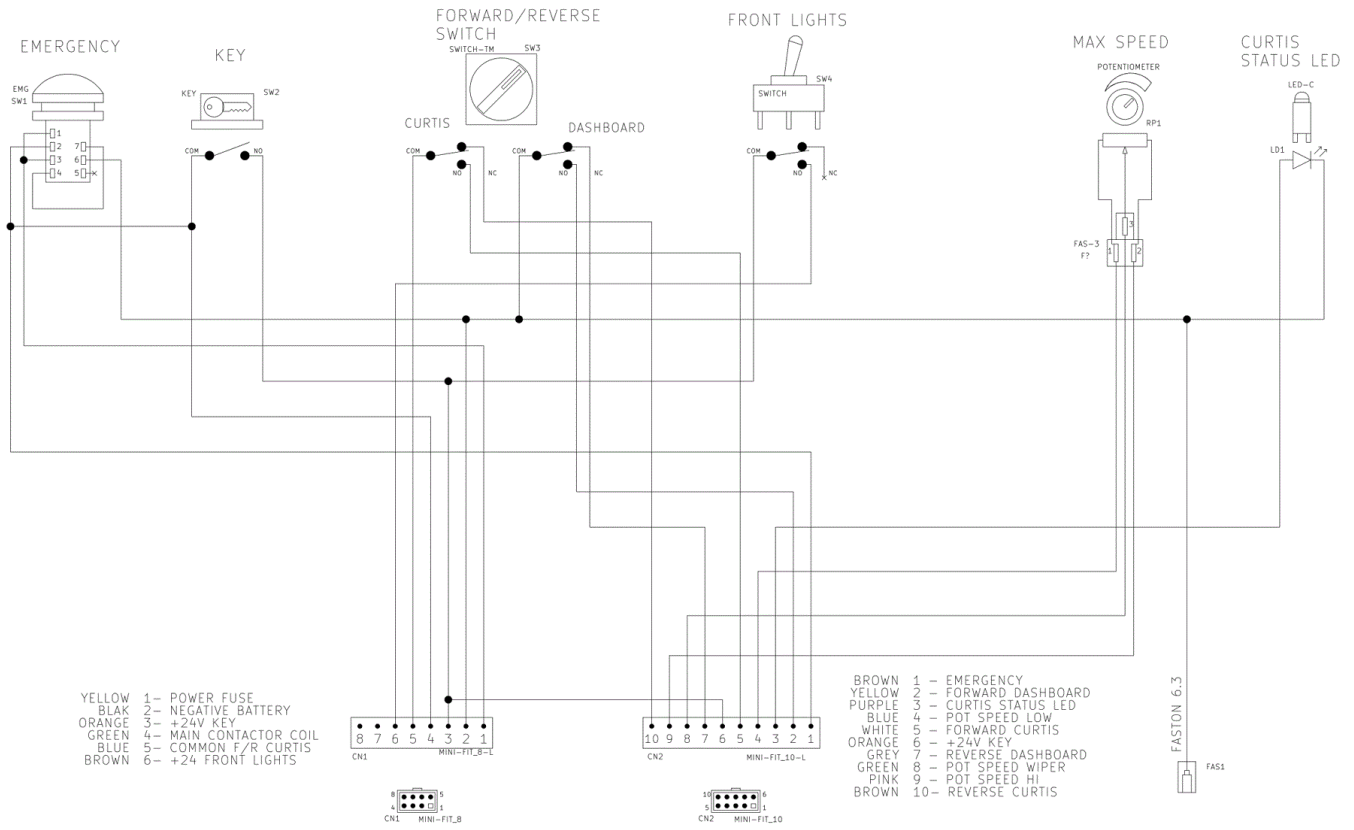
EMERGENCY
EMG
SW1
1
2
3
4
7
6
5

KEY
KEY
SW2
COM
NO

FORWARD/REVERSE SWITCH
SWITCH-TM
SW3

CURTIS
COM
NO
NC

DASHBOARD
COM
NO
NC

FRONT LIGHTS
SW4
SWITCH
COM
NO
NC

MAX SPEED
POTENTIOMETER
RP1
FAS-3
F?
1
2
3

CURTIS STATUS LED
LED-C
LD1

YELLOW 1- POWER FUSE
BLAK 2- NEGATIVE BATTERY
ORANGE 3- +24V KEY
GREEN 4- MAIN CONTACTOR COIL
BLUE 5- COMMON F/R CURTIS
BROWN 6- +24 FRONT LIGHTS

8 7 6 5 4 3 2 1
CN1
MINI-FIT_8-L

8 5
4 1
CN1 MINI-FIT_8

10 9 8 7 6 5 4 3 2 1
CN2
MINI-FIT_10-L

10 6
5 1
CN2 MINI-FIT_10

BROWN 1 - EMERGENCY
YELLOW 2 - FORWARD DASHBOARD
PURPLE 3 - CURTIS STATUS LED
BLUE 4 - POT SPEED LOW
WHITE 5 - FORWARD CURTIS
ORANGE 6 - +24V KEY
GREY 7 - REVERSE DASHBOARD
GREEN 8 - POT SPEED WIPER
PINK 9 - POT SPEED HI
BROWN 10- REVERSE CURTIS

FASTON 6.3
FAS1